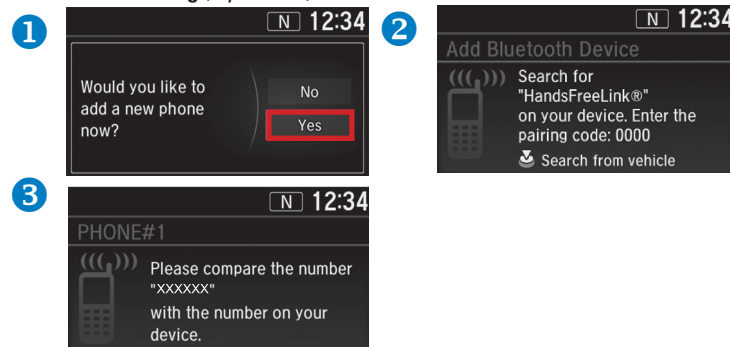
1

N 12:34

Would you like to add a new phone now?

No

Yes

2

N 12:34

Add Bluetooth Device

Search for "HandsFreeLink®" on your device. Enter the pairing code: 0000

Search from vehicle

3

N 12:34

PHONE#1

Please compare the number "XXXXXX" with the number on your device.